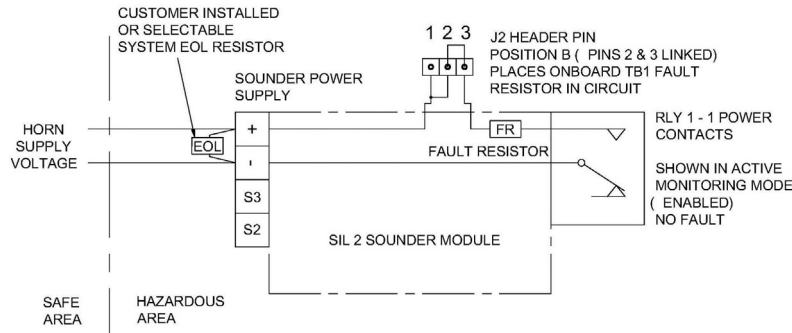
CUSTOMER INSTALLED OR SELECTABLE SYSTEM EOL RESISTOR

1 2 3

J2 HEADER PIN POSITION B ( PINS 2 & 3 LINKED) PLACES ONBOARD TB1 FAULT RESISTOR IN CIRCUIT

SOUNDER POWER SUPPLY

HORN SUPPLY VOLTAGE

EOL

+

-

FR

FAULT RESISTOR

RLY 1 - 1 POWER CONTACTS

SHOWN IN ACTIVE MONITORING MODE ( ENABLED) NO FAULT

S3

S2

SIL 2 SOUNDER MODULE

SAFE AREA

HAZARDOUS AREA